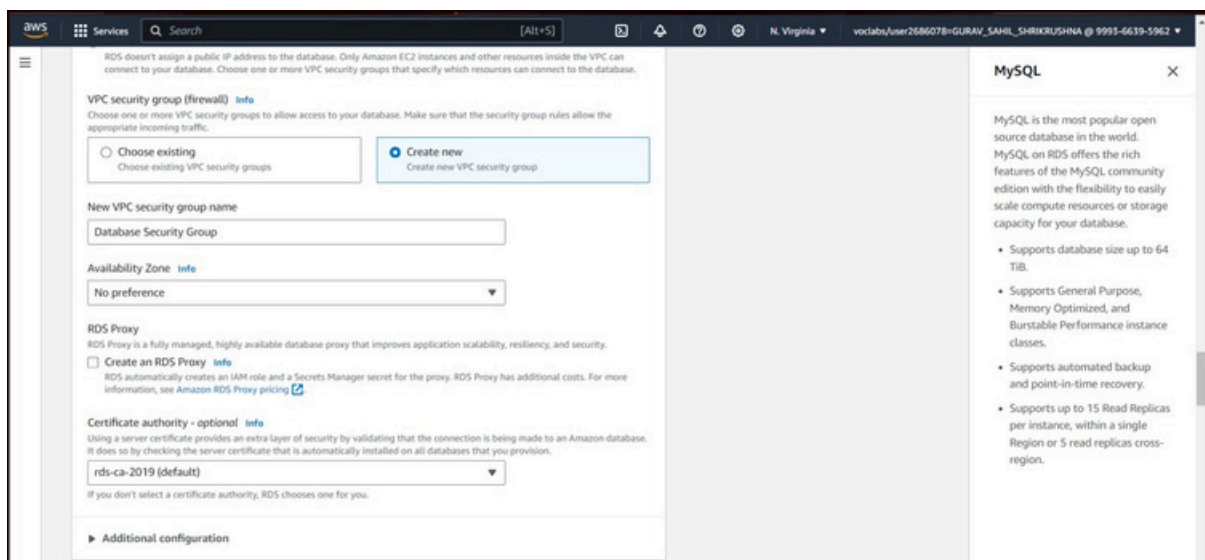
aws Services Search [Alt+S] N. Virginia ▼ voclabs/user2686078=GURAV_SAHIL_SHRIKRUSHNA @ 9993-6639-5962 ▼

RDS doesn't assign a public IP address to the database. Only Amazon EC2 instances and other resources inside the VPC can connect to your database. Choose one or more VPC security groups that specify which resources can connect to the database.

VPC security group (firewall) Info
Choose one or more VPC security groups to allow access to your database. Make sure that the security group rules allow the appropriate incoming traffic.

Choose existing
Choose existing VPC security groups

Create new
Create new VPC security group

New VPC security group name

Database Security Group

Availability Zone Info

No preference

RDS Proxy
RDS Proxy is a fully managed, highly available database proxy that improves application scalability, resiliency, and security.

Create an RDS Proxy Info
RDS automatically creates an IAM role and a Secrets Manager secret for the proxy. RDS Proxy has additional costs. For more information, see Amazon RDS Proxy pricing

Certificate authority - optional Info
Using a server certificate provides an extra layer of security by validating that the connection is being made to an Amazon database. It does so by checking the server certificate that is automatically installed on all databases that you provision.

rds-ca-2019 (default)

If you don't select a certificate authority, RDS chooses one for you.

▶ Additional configuration

MySQL ×

MySQL is the most popular open source database in the world. MySQL on RDS offers the rich features of the MySQL community edition with the flexibility to easily scale compute resources or storage capacity for your database.

• Supports database size up to 64 TiB.

• Supports General Purpose, Memory Optimized, and Burstable Performance instance classes.

• Supports automated backup and point-in-time recovery.

• Supports up to 15 Read Replicas per instance, within a single Region or 5 read replicas cross-region.